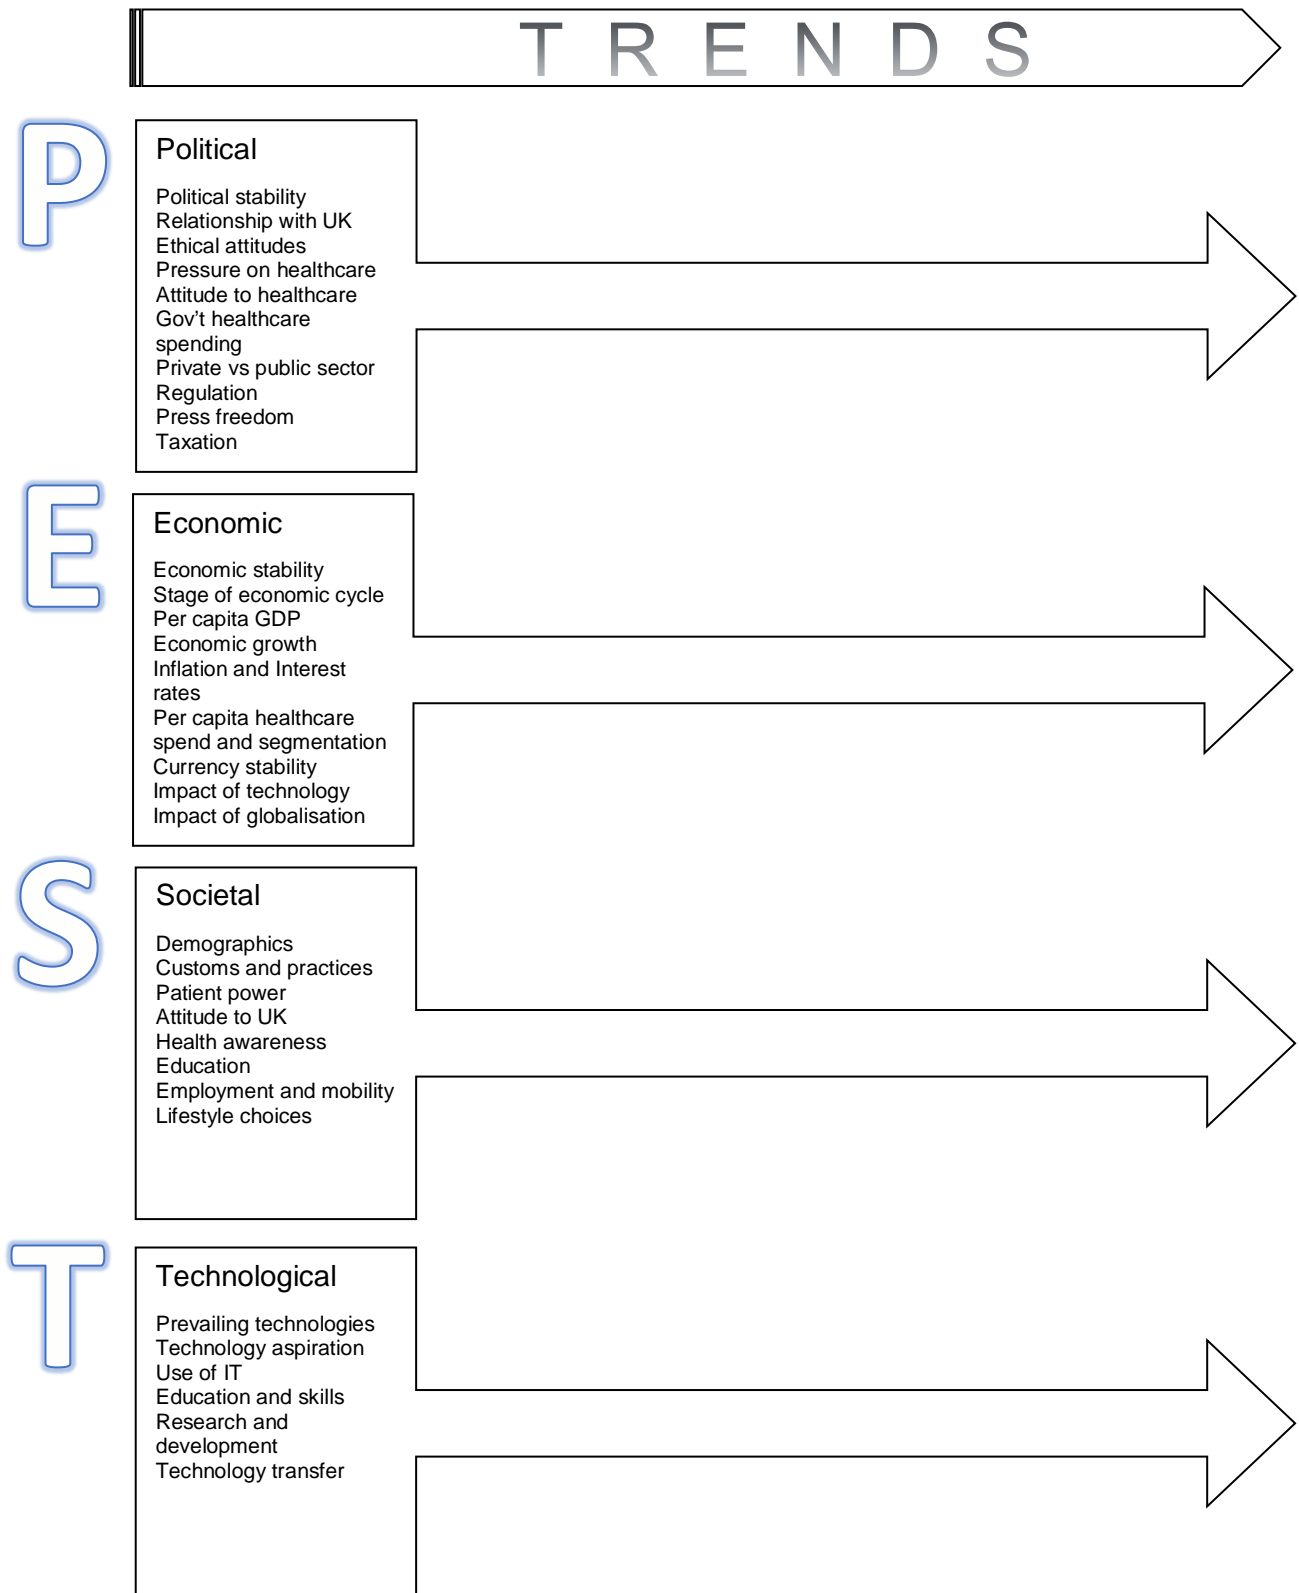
TRENDS

P

Political

Political stability
Relationship with UK
Ethical attitudes
Pressure on healthcare
Attitude to healthcare
Gov't healthcare spending
Private vs public sector
Regulation
Press freedom
Taxation

E

Economic

Economic stability
Stage of economic cycle
Per capita GDP
Economic growth
Inflation and Interest rates
Per capita healthcare spend and segmentation
Currency stability
Impact of technology
Impact of globalisation

S

Societal

Demographics
Customs and practices
Patient power
Attitude to UK
Health awareness
Education
Employment and mobility
Lifestyle choices

T

Technological

Prevailing technologies
Technology aspiration
Use of IT
Education and skills
Research and development
Technology transfer